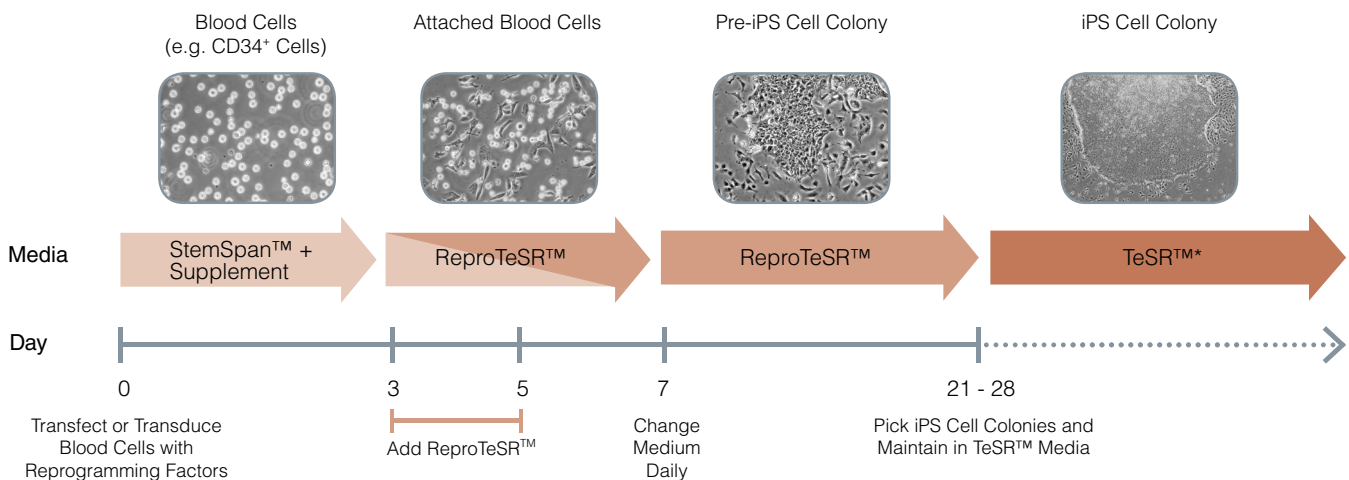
Blood Cells
(e.g. CD34$^+$ Cells)

Attached Blood Cells

Pre-iPS Cell Colony

iPS Cell Colony

Media

StemSpan™ + Supplement

ReproTeSR™

ReproTeSR™

TeSR™*

Day

0

3

5

7

21 - 28

Transfect or Transduce Blood Cells with Reprogramming Factors

Add ReproTeSR$^{TM}$

Change Medium Daily

Pick iPS Cell Colonies and Maintain in TeSR™ Media